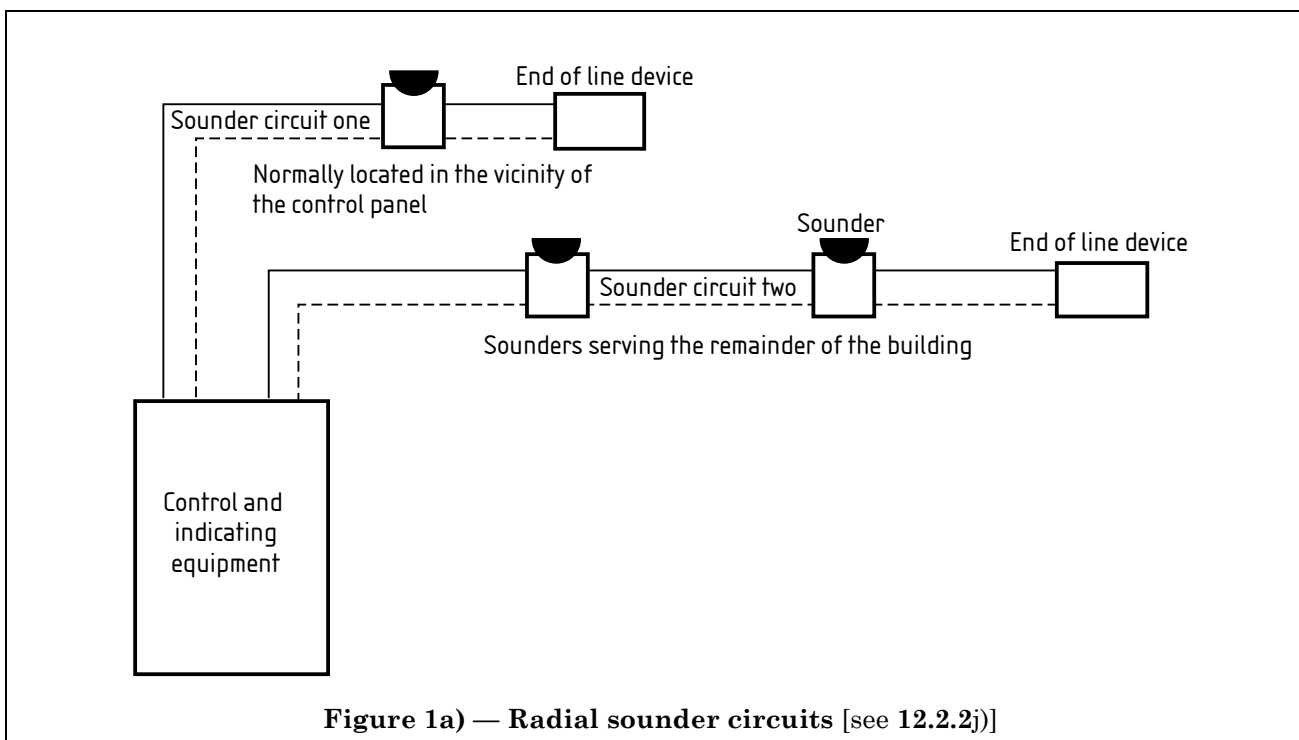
End of line device

Sounder circuit one

Normally located in the vicinity of the control panel

Sounder

End of line device

Sounder circuit two

Sounders serving the remainder of the building

Control and indicating equipment

**Figure 1a) — Radial sounder circuits** [see **12.2.2**j)]